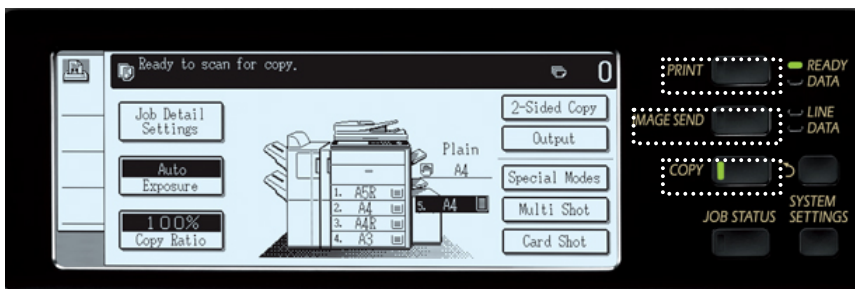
Ready to scan for copy.

0

Job Detail Settings

Auto Exposure

100% Copy Ratio

Plain A4

1. A5R
2. A4
3. A4R
4. A3
5. A4

2-Sided Copy

Output

Special Modes

Multi Shot

Card Shot

PRINT

READY DATA

IMAGE SEND

LINE DATA

COPY

JOB STATUS

SYSTEM SETTINGS